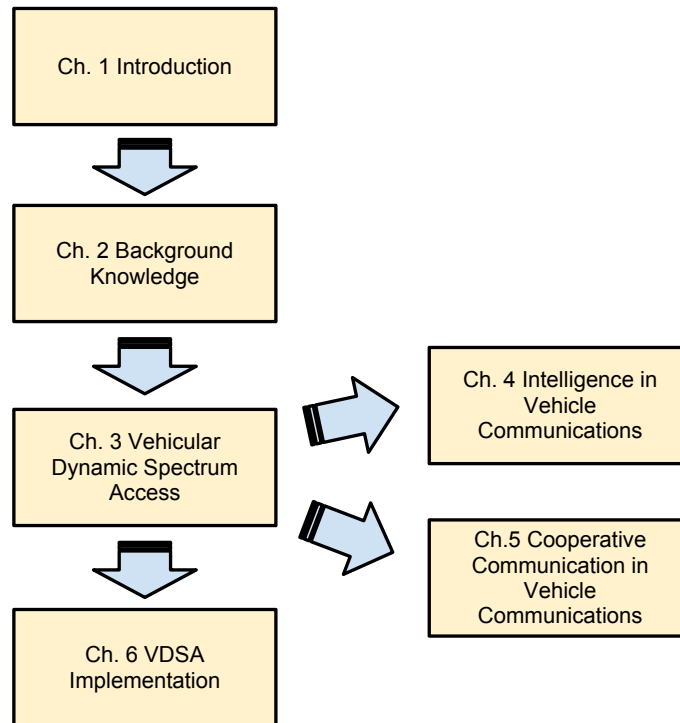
Ch. 1 Introduction

Ch. 2 Background Knowledge

Ch. 3 Vehicular Dynamic Spectrum Access

Ch. 4 Intelligence in Vehicle Communications

Ch.5 Cooperative Communication in Vehicle Communications

Ch. 6 VDSA Implementation